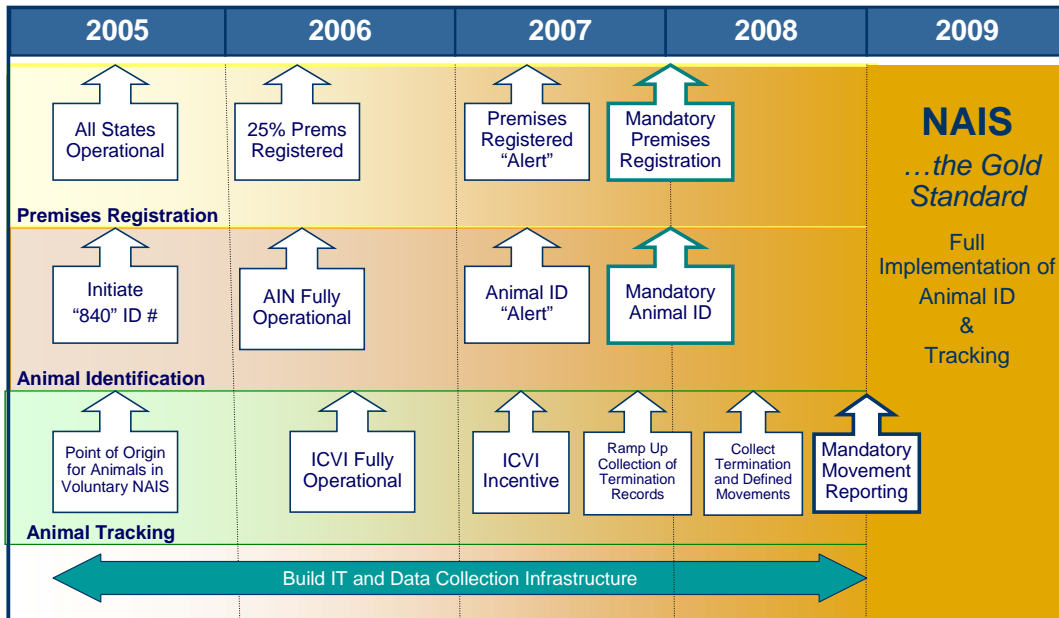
| 2005 | 2006 | 2007 | 2008 | 2009 |
|---|---|---|---|---|

All States Operational

25% Prems Registered

Premises Registered "Alert"

Mandatory Premises Registration

Premises Registration

Initiate "840" ID #

AIN Fully Operational

Animal ID "Alert"

Mandatory Animal ID

Animal Identification

Point of Origin for Animals in Voluntary NAIS

ICVI Fully Operational

ICVI Incentive

Ramp Up Collection of Termination Records

Collect Termination and Defined Movements

Mandatory Movement Reporting

Animal Tracking

Build IT and Data Collection Infrastructure

NAIS

…the Gold Standard

Full Implementation of Animal ID & Tracking